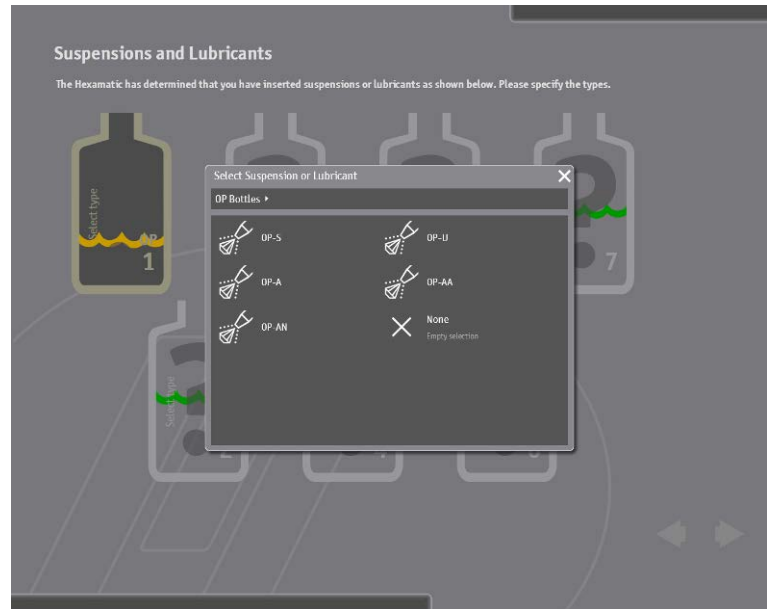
Suspensions and Lubricants

The Hexamatic has determined that you have inserted suspensions or lubricants as shown below. Please specify the types.

Select type

1

7

Select type

2

Select Suspension or Lubricant

OP Bottles ▸

OP-S

OP-U

OP-A

OP-AA

OP-AN

None
Empty selection